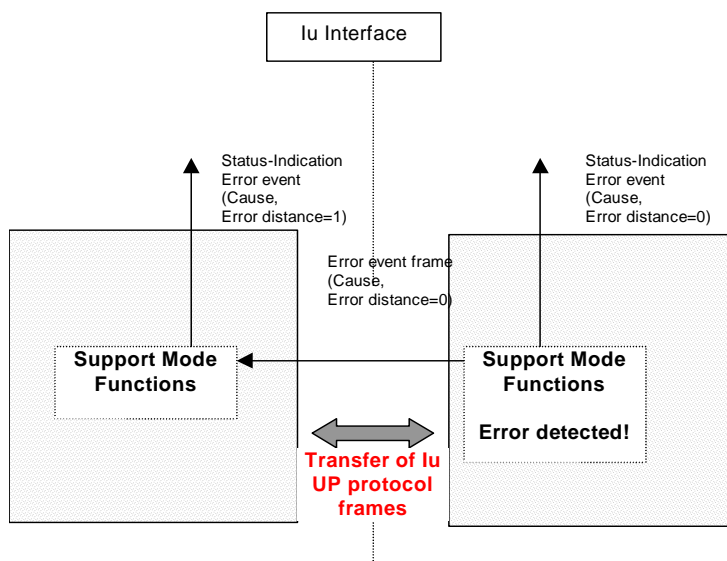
Iu Interface

Status-Indication
Error event
(Cause,
Error distance=1)

Status-Indication
Error event
(Cause,
Error distance=0)

Error event frame
(Cause,
Error distance=0)

Support Mode Functions

Support Mode Functions

Error detected!

Transfer of Iu UP protocol frames